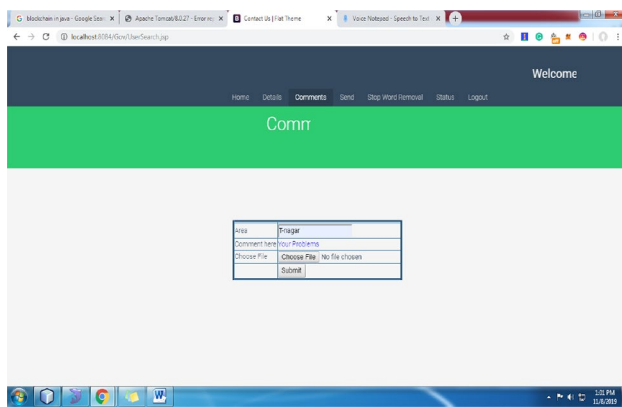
G blockchain in java - Google Sear ×
Apache Tomcat/8.0.27 - Error rep ×
Contact Us | Flat Theme ×
Voice Notepad - Speech to Text ×

← → C ⓘ localhost:8084/Gov/UserSearch.jsp

Welcome

Home Details Comments Send Stop Word Removal Status Logout

Comm

| Area | T-nagar |
|---|---|
| Comment here | Your Problems |
| Choose File | Choose File No file chosen |
| | Submit |

1:01 PM
11/6/2019